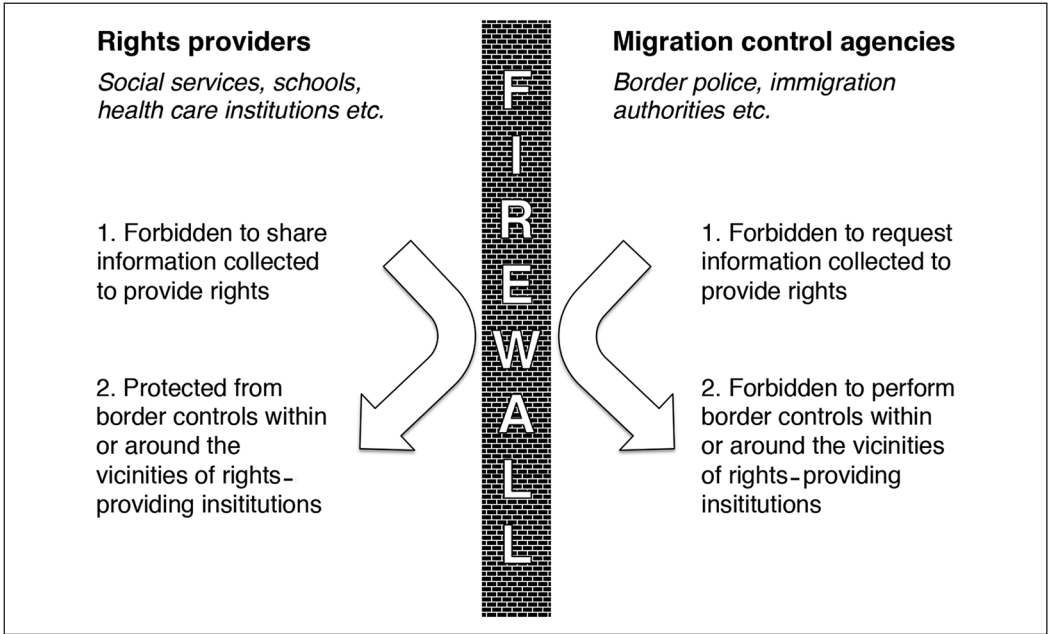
**Rights providers**

*Social services, schools, health care institutions etc.*

1. Forbidden to share information collected to provide rights

2. Protected from border controls within or around the vicinities of rights-providing insititutions

FIREWALL

**Migration control agencies**

*Border police, immigration authorities etc.*

1. Forbidden to request information collected to provide rights

2. Forbidden to perform border controls within or around the vicinities of rights-providing insititutions